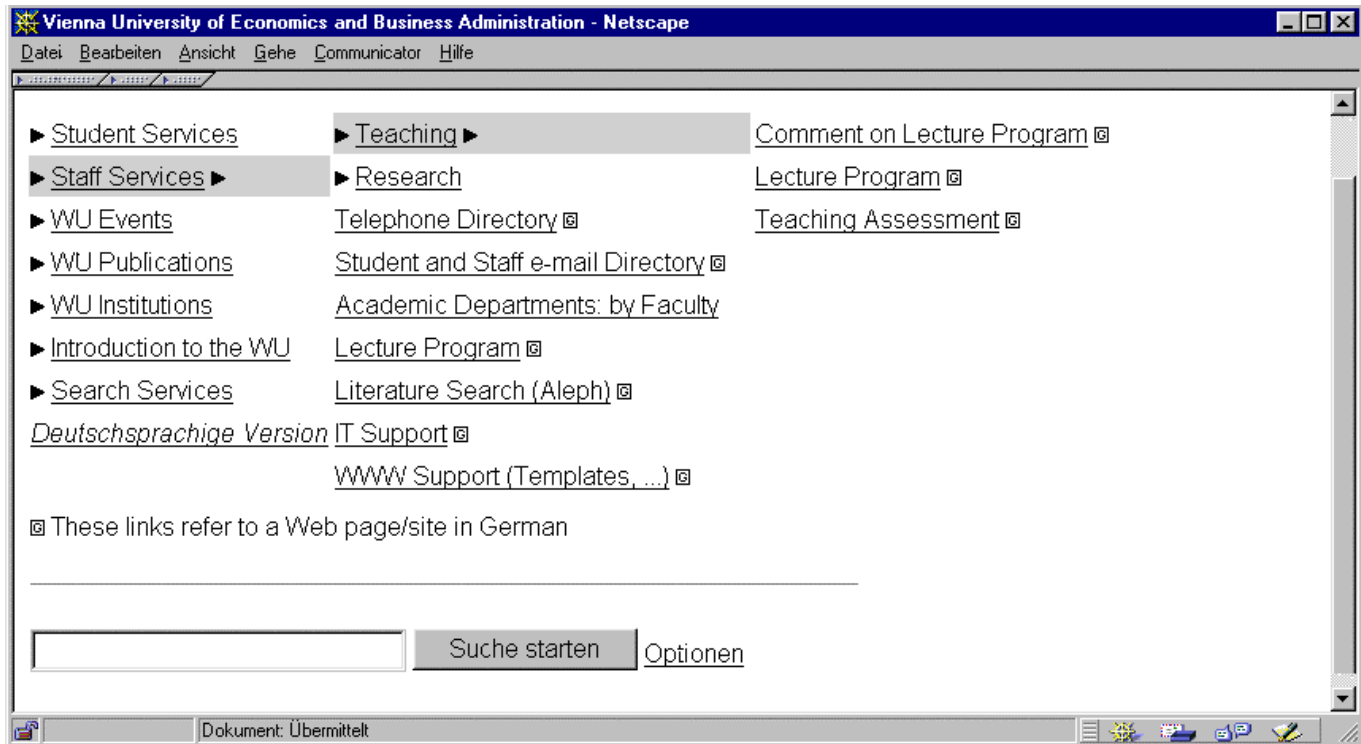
Vienna University of Economics and Business Administration - Netscape

Datei Bearbeiten Ansicht Gehe Communicator Hilfe

▶ Student Services
▶ Staff Services ▶
▶ WU Events
▶ WU Publications
▶ WU Institutions
▶ Introduction to the WU
▶ Search Services
Deutschsprachige Version

▶ Teaching ▶
▶ Research
Telephone Directory
Student and Staff e-mail Directory
Academic Departments: by Faculty
Lecture Program
Literature Search (Aleph)
IT Support
WWW Support (Templates, ...)

Comment on Lecture Program
Lecture Program
Teaching Assessment

These links refer to a Web page/site in German

Suche starten Optionen

Dokument: Übermittelt